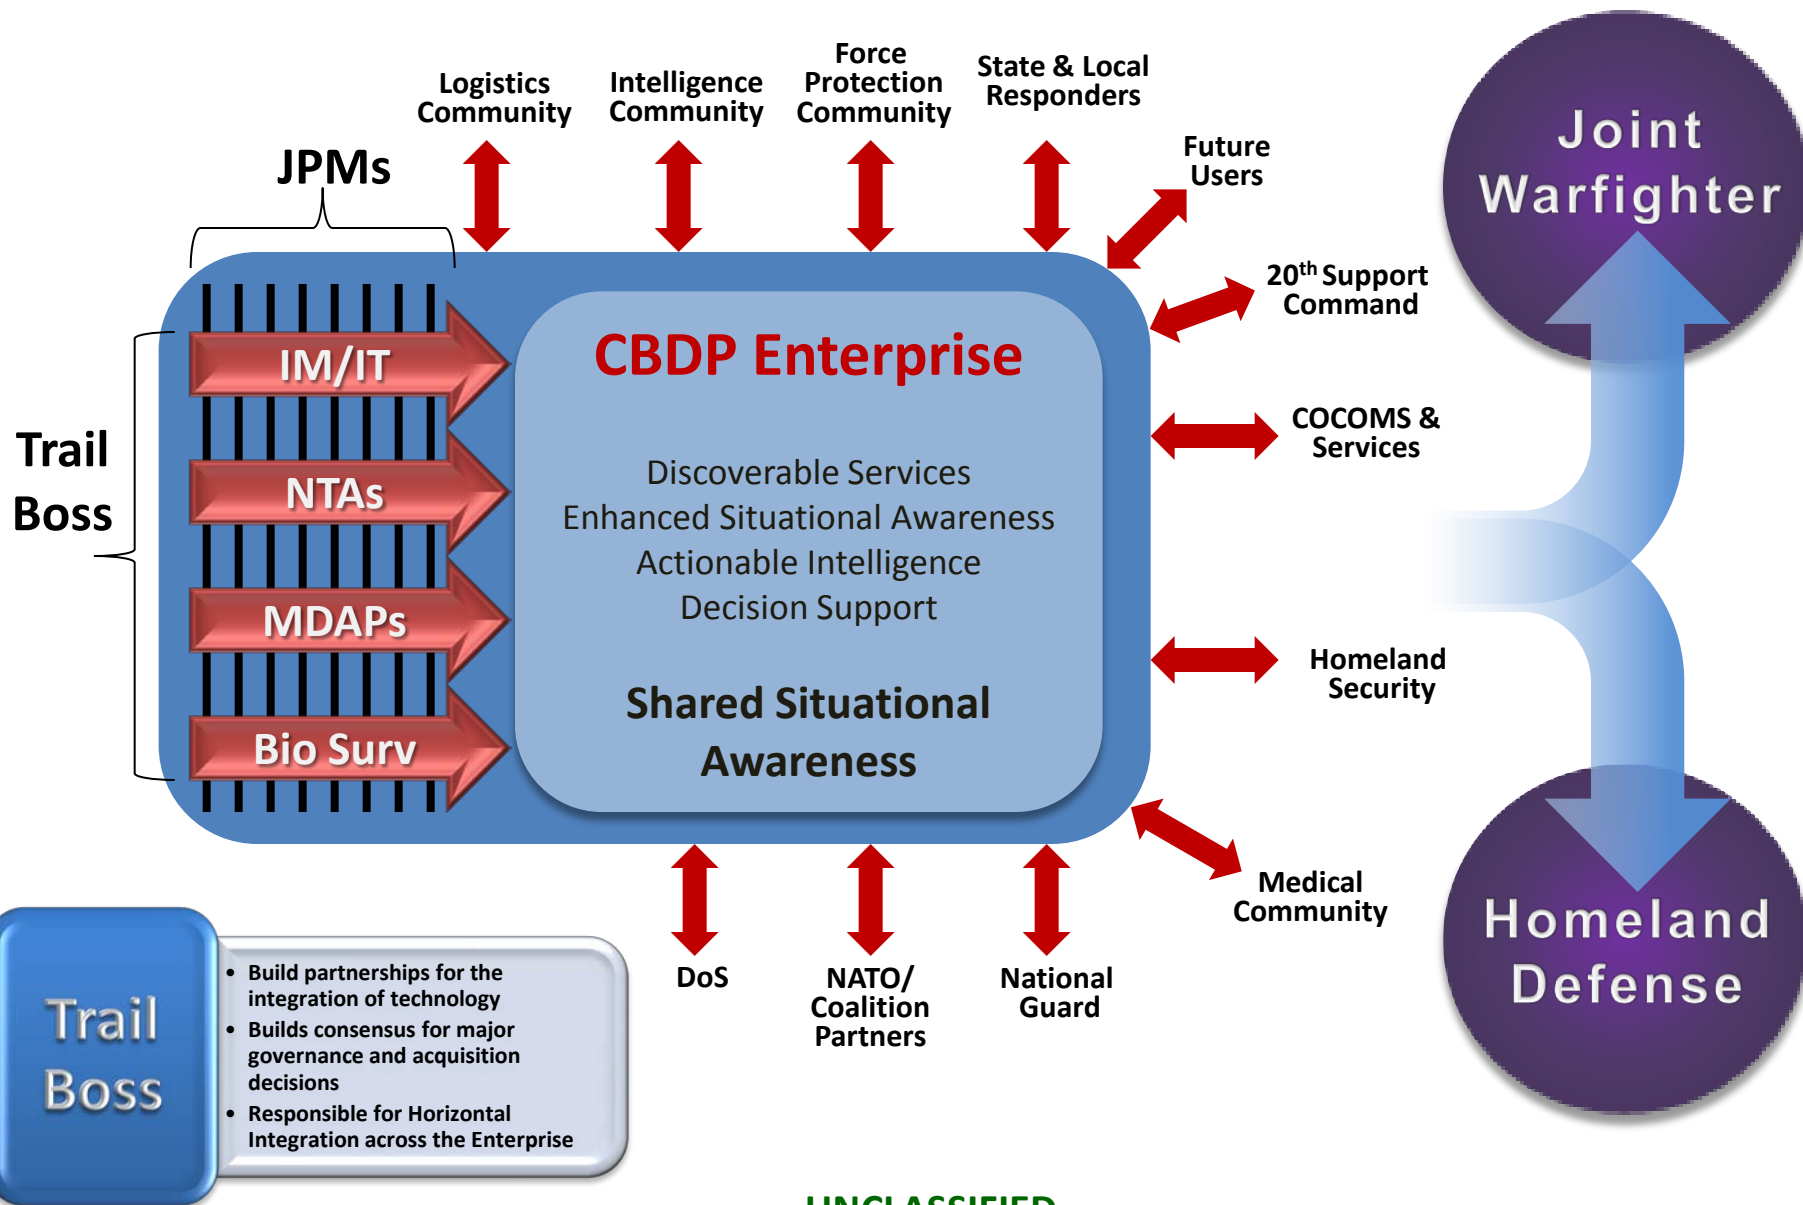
Logistics Community

Intelligence Community

Force Protection Community

State & Local Responders

Future Users

JPMs

Joint Warfighter

$20^{th}$ Support Command

Trail Boss

IM/IT

NTAs

MDAPs

Bio Surv

CBDP Enterprise

Discoverable Services
Enhanced Situational Awareness
Actionable Intelligence
Decision Support

Shared Situational Awareness

COCOMS & Services

Homeland Security

Medical Community

Homeland Defense

Trail Boss

• Build partnerships for the integration of technology
• Builds consensus for major governance and acquisition decisions
• Responsible for Horizontal Integration across the Enterprise

DoS

NATO/ Coalition Partners

National Guard

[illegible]